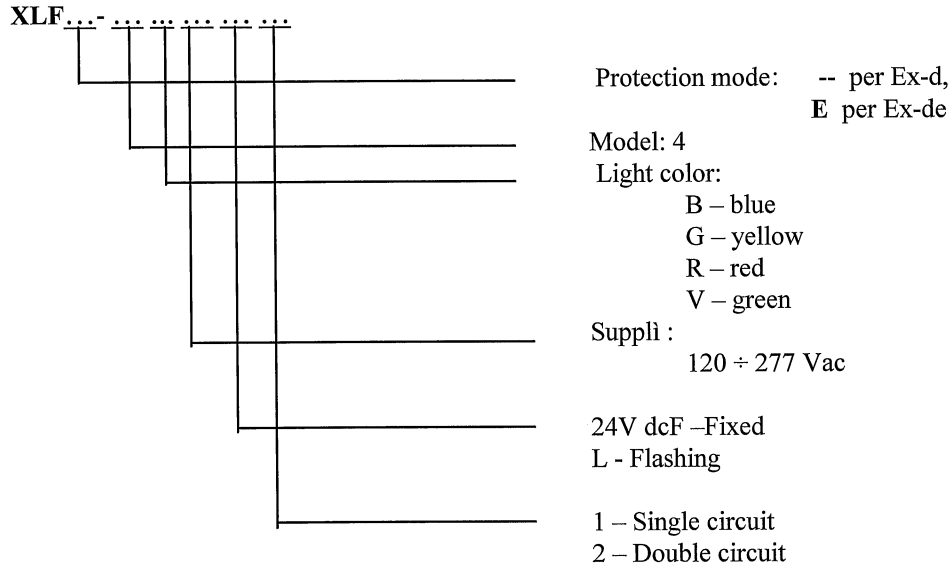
XLF...- ... ... ... ... ...

Protection mode: -- per Ex-d,
E per Ex-de

Model: 4

Light color:
B – blue
G – yellow
R – red
V – green

Supplì :
120 ÷ 277 Vac

24V dcF –Fixed
L - Flashing

1 – Single circuit
2 – Double circuit